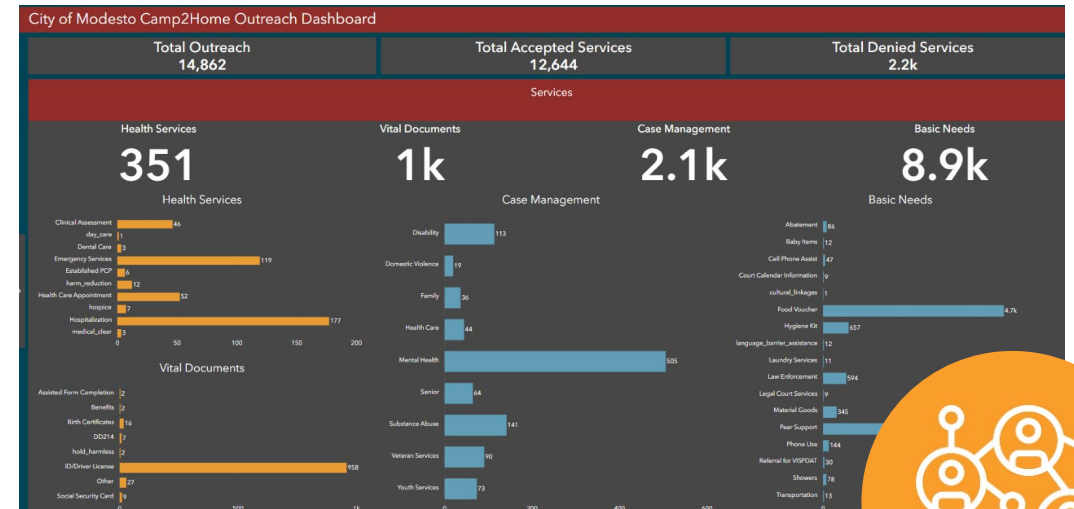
City of Modesto Camp2Home Outreach Dashboard

| Total Outreach | Total Accepted Services | Total Denied Services |
|---|---|---|
| 14,862 | 12,644 | 2.2k |

Services

| Health Services | Vital Documents | Case Management | Basic Needs |
|---|---|---|---|
| 351 | 1k | 2.1k | 8.9k |

Health Services

| Category | Value |
|---|---|
| Clinical Assessment | 46 |
| day_care | 1 |
| Dental Care | 3 |
| Emergency Services | 119 |
| Established PCP | 6 |
| harm_reduction | 12 |
| Health Care Appointment | 52 |
| hospice | 7 |
| Hospitalization | 177 |
| medical_clear | 3 |

0 50 100 150 200

Vital Documents

| Category | Value |
|---|---|
| Assisted Form Completion | 2 |
| Benefits | 2 |
| Birth Certificates | 16 |
| DD214 | 7 |
| hold_harmless | 2 |
| ID/Driver License | 958 |
| Other | 27 |
| Social Security Card | 9 |

0 500 1k

Case Management

| Category | Value |
|---|---|
| Disability | 113 |
| Domestic Violence | 19 |
| Family | 36 |
| Health Care | 44 |
| Mental Health | 505 |
| Senior | 64 |
| Substance Abuse | 141 |
| Veteran Services | 90 |
| Youth Services | 73 |

0 200 400 600

Basic Needs

| Category | Value |
|---|---|
| Abatement | 86 |
| Baby Items | 12 |
| Cell Phone Assist | 47 |
| Court Calendar Information | 9 |
| cultural_linkages | 1 |
| Food Voucher | 4.7k |
| Hygiene Kit | 657 |
| language_barrier_assistance | 12 |
| Laundry Services | 11 |
| Law Enforcement | 594 |
| Legal Court Services | 9 |
| Material Goods | 345 |
| Peer Support | |
| Phone Use | 144 |
| Referral for VISPDAT | 30 |
| Showers | 78 |
| Transportation | 13 |

0